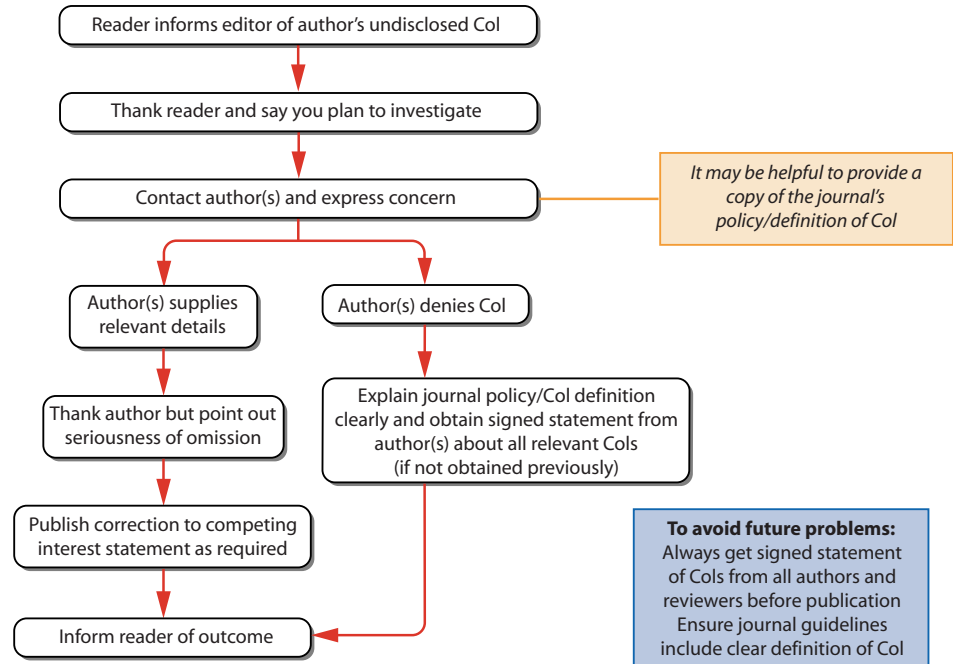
Reader informs editor of author's undisclosed CoI

Thank reader and say you plan to investigate

Contact author(s) and express concern

*It may be helpful to provide a copy of the journal's policy/definition of CoI*

Author(s) supplies relevant details

Author(s) denies CoI

Thank author but point out seriousness of omission

Explain journal policy/CoI definition clearly and obtain signed statement from author(s) about all relevant CoIs (if not obtained previously)

Publish correction to competing interest statement as required

Inform reader of outcome

**To avoid future problems:**
Always get signed statement of CoIs from all authors and reviewers before publication
Ensure journal guidelines include clear definition of CoI